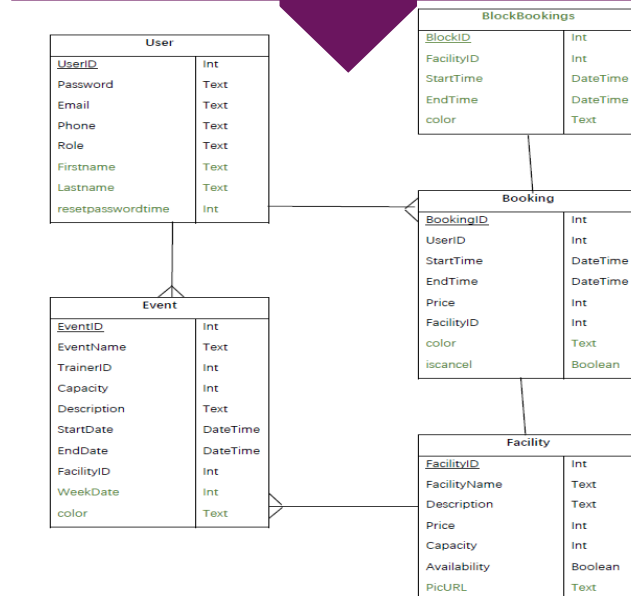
BlockBookings

| BlockID | Int |
|---|---|
| FacilityID | Int |
| StartTime | DateTime |
| EndTime | DateTime |
| color | Text |

User

| UserID | Int |
|---|---|
| Password | Text |
| Email | Text |
| Phone | Text |
| Role | Text |
| Firstname | Text |
| Lastname | Text |
| resetpasswordtime | Int |

Booking

| BookingID | Int |
|---|---|
| UserID | Int |
| StartTime | DateTime |
| EndTime | DateTime |
| Price | Int |
| FacilityID | Int |
| color | Text |
| iscancel | Boolean |

Event

| EventID | Int |
|---|---|
| EventName | Text |
| TrainerID | Int |
| Capacity | Int |
| Description | Text |
| StartDate | DateTime |
| EndDate | DateTime |
| FacilityID | Int |
| WeekDate | Int |
| color | Text |

Facility

| FacilityID | Int |
|---|---|
| FacilityName | Text |
| Description | Text |
| Price | Int |
| Capacity | Int |
| Availability | Boolean |
| PicURL | Text |